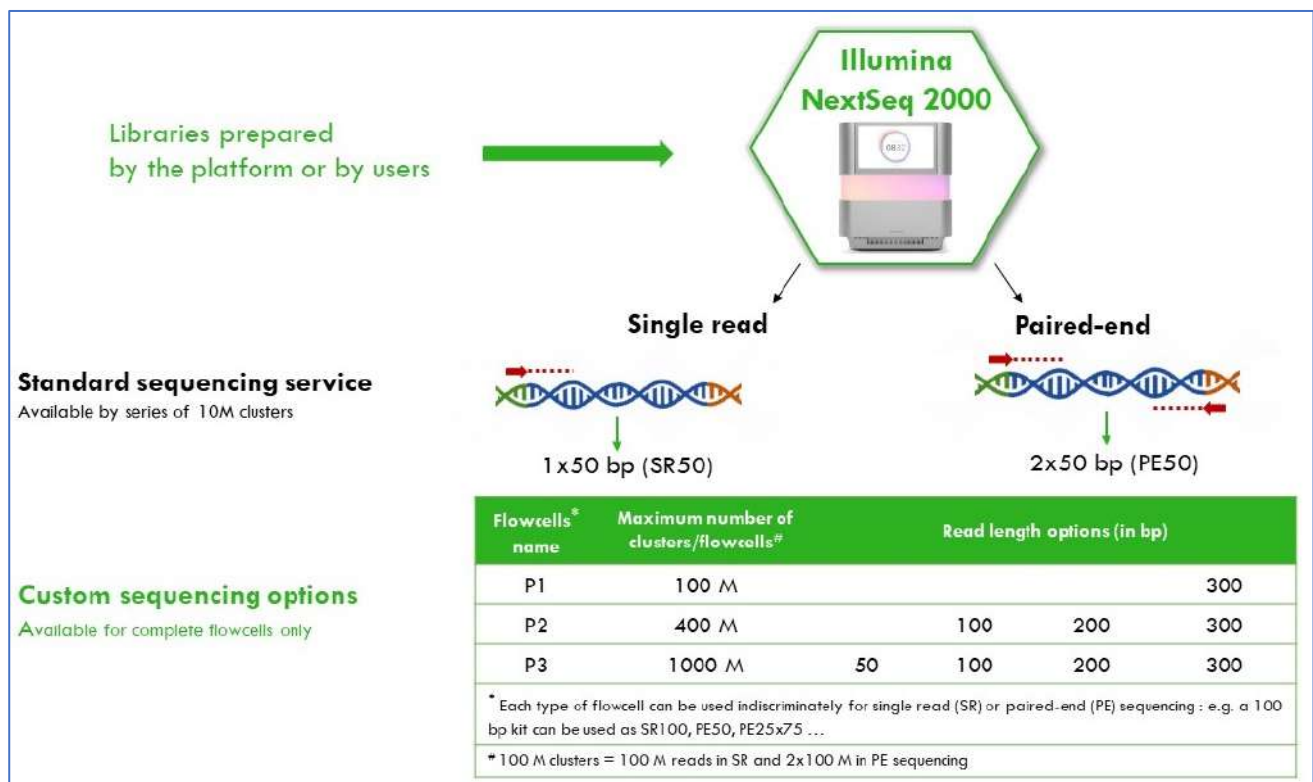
Illumina NextSeq 2000

Libraries prepared by the platform or by users

08:32

Single read

Paired-end

Standard sequencing service
Available by series of 10M clusters

1x50 bp (SR50)

2x50 bp (PE50)

| Flowcells* name | Maximum number of clusters/flowcells# | Read length options (in bp) | | | |
|---|---|---|---|---|---|
| P1 | 100 M | | | | 300 |
| P2 | 400 M | | 100 | 200 | 300 |
| P3 | 1000 M | 50 | 100 | 200 | 300 |

Custom sequencing options
Available for complete flowcells only

* Each type of flowcell can be used indiscriminately for single read (SR) or paired-end (PE) sequencing : e.g. a 100 bp kit can be used as SR100, PE50, PE25x75 …

# 100 M clusters = 100 M reads in SR and 2x100 M in PE sequencing